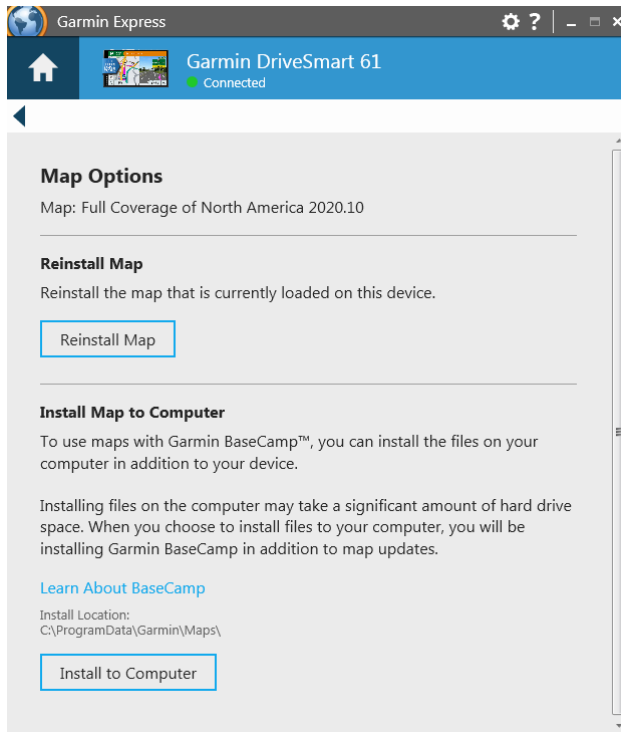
Garmin Express

Garmin DriveSmart 61
Connected

Map Options
Map: Full Coverage of North America 2020.10

Reinstall Map
Reinstall the map that is currently loaded on this device.

Reinstall Map

Install Map to Computer
To use maps with Garmin BaseCamp™, you can install the files on your computer in addition to your device.

Installing files on the computer may take a significant amount of hard drive space. When you choose to install files to your computer, you will be installing Garmin BaseCamp in addition to map updates.

Learn About BaseCamp

Install Location:
C:\ProgramData\Garmin\Maps\

Install to Computer